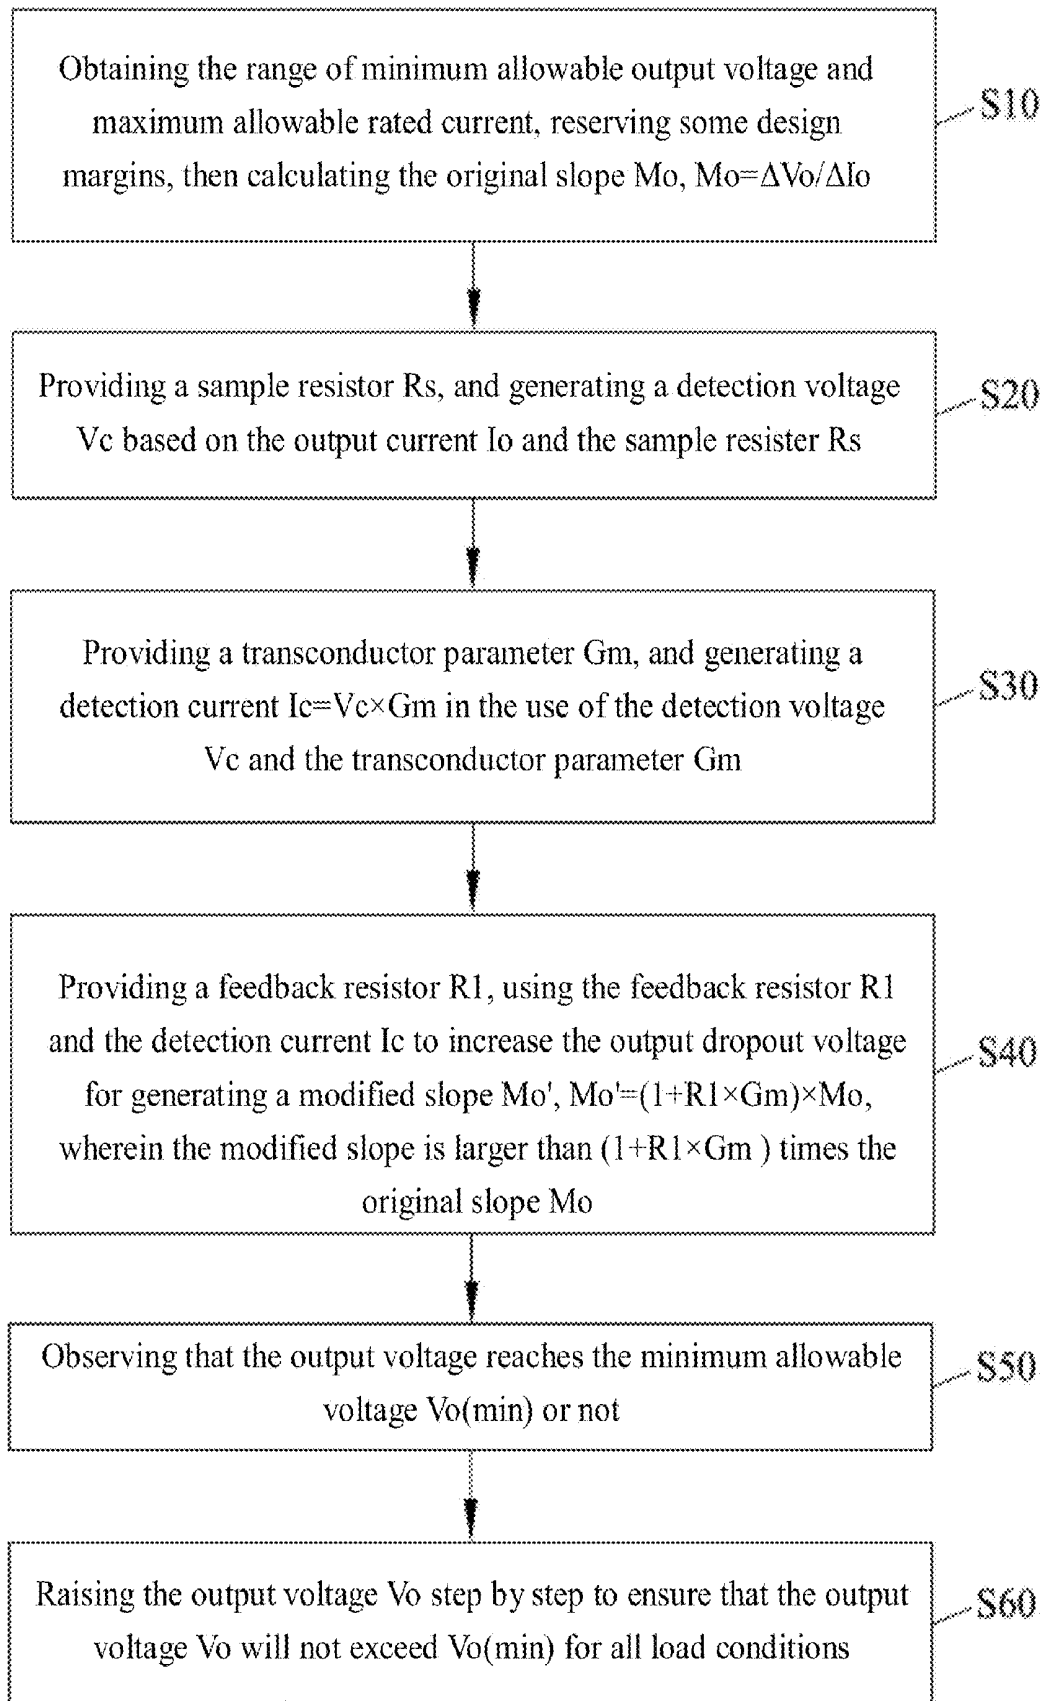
Obtaining the range of minimum allowable output voltage and maximum allowable rated current, reserving some design margins, then calculating the original slope Mo, Mo=ΔVo/ΔIo

S10

Providing a sample resistor Rs, and generating a detection voltage Vc based on the output current Io and the sample resister Rs

S20

Providing a transconductor parameter Gm, and generating a detection current Ic=Vc×Gm in the use of the detection voltage Vc and the transconductor parameter Gm

S30

Providing a feedback resistor R1, using the feedback resistor R1 and the detection current Ic to increase the output dropout voltage for generating a modified slope Mo', Mo'=(1+R1×Gm)×Mo, wherein the modified slope is larger than (1+R1×Gm ) times the original slope Mo

S40

Observing that the output voltage reaches the minimum allowable voltage Vo(min) or not

S50

Raising the output voltage Vo step by step to ensure that the output voltage Vo will not exceed Vo(min) for all load conditions

S60